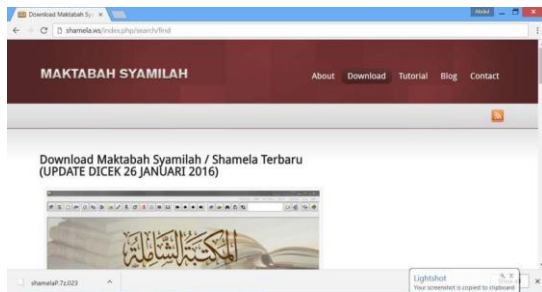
Download Maktabah Sy: ×

Abdul

shamela.ws/index.php/search/find

MAKTABAH SYAMILAH

About Download Tutorial Blog Contact

Download Maktabah Syamilah / Shamela Terbaru (UPDATE DICEK 26 JANUARI 2016)

المكتبة الشاملة

shamelaP.7z.023

Lightshot
Your screenshot is copied to clipboard